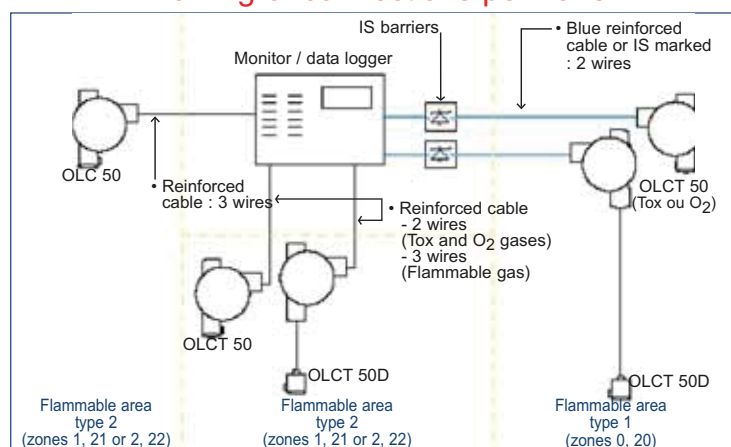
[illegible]

IS barriers

• Blue reinforced cable or IS marked : 2 wires

Monitor / data logger

OLC 50

• Reinforced cable : 3 wires

• Reinforced cable
- 2 wires (Tox and $O_2$ gases)
- 3 wires (Flammable gas)

OLCT 50 (Tox ou $O_2$)

OLCT 50

OLCT 50D

OLCT 50D

Flammable area type 2 (zones 1, 21 or 2, 22)

Flammable area type 2 (zones 1, 21 or 2, 22)

Flammable area type 1 (zones 0, 20)